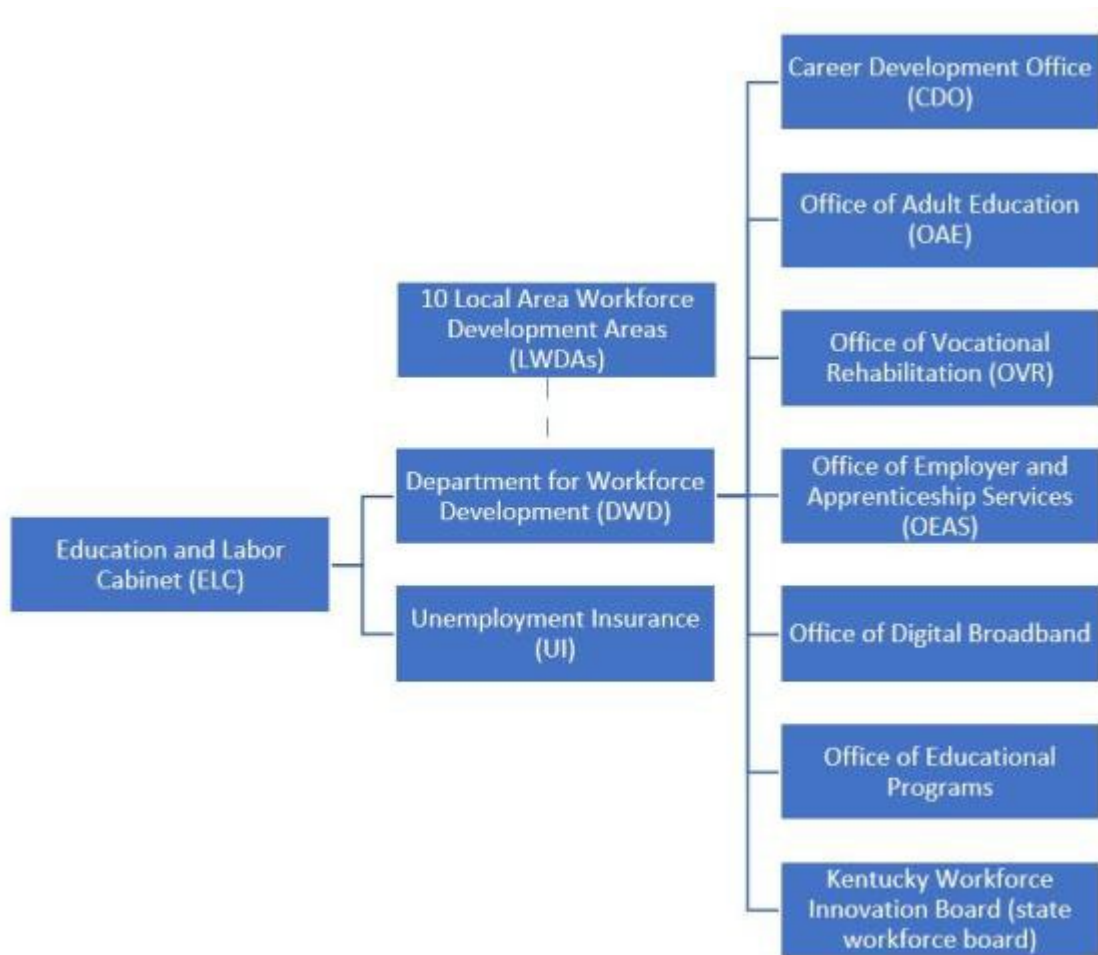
Education and Labor Cabinet (ELC)

10 Local Area Workforce Development Areas (LWDAs)

Department for Workforce Development (DWD)

Unemployment Insurance (UI)

Career Development Office (CDO)

Office of Adult Education (OAE)

Office of Vocational Rehabilitation (OVR)

Office of Employer and Apprenticeship Services (OEAS)

Office of Digital Broadband

Office of Educational Programs

Kentucky Workforce Innovation Board (state workforce board)